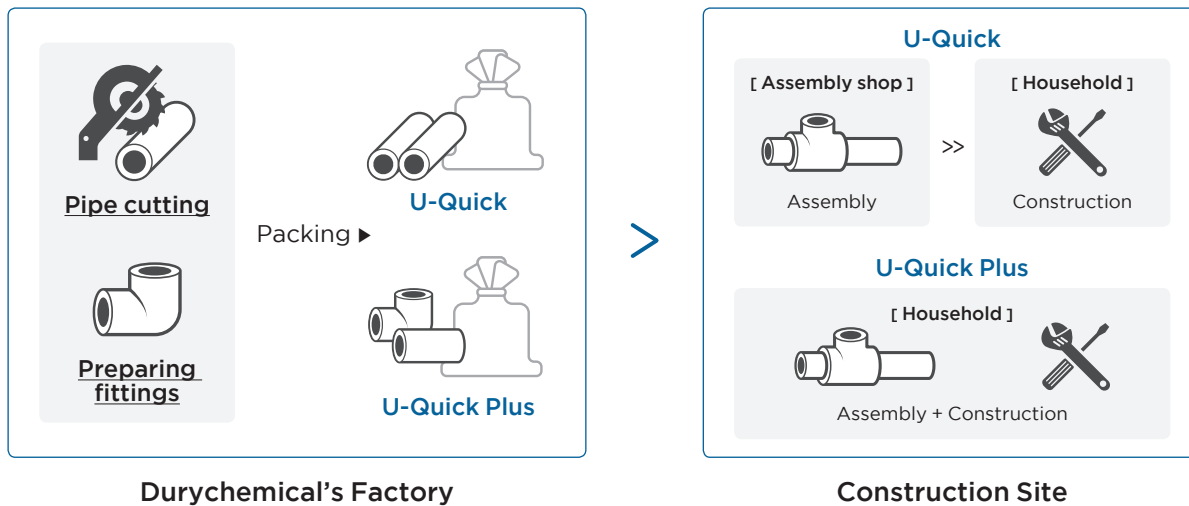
Pipe cutting

Preparing fittings

Packing ▶

U-Quick

U-Quick Plus

Durychemical's Factory

>

U-Quick

[ Assembly shop ]

Assembly

>>

[ Household ]

Construction

U-Quick Plus

[ Household ]

Assembly + Construction

Construction Site